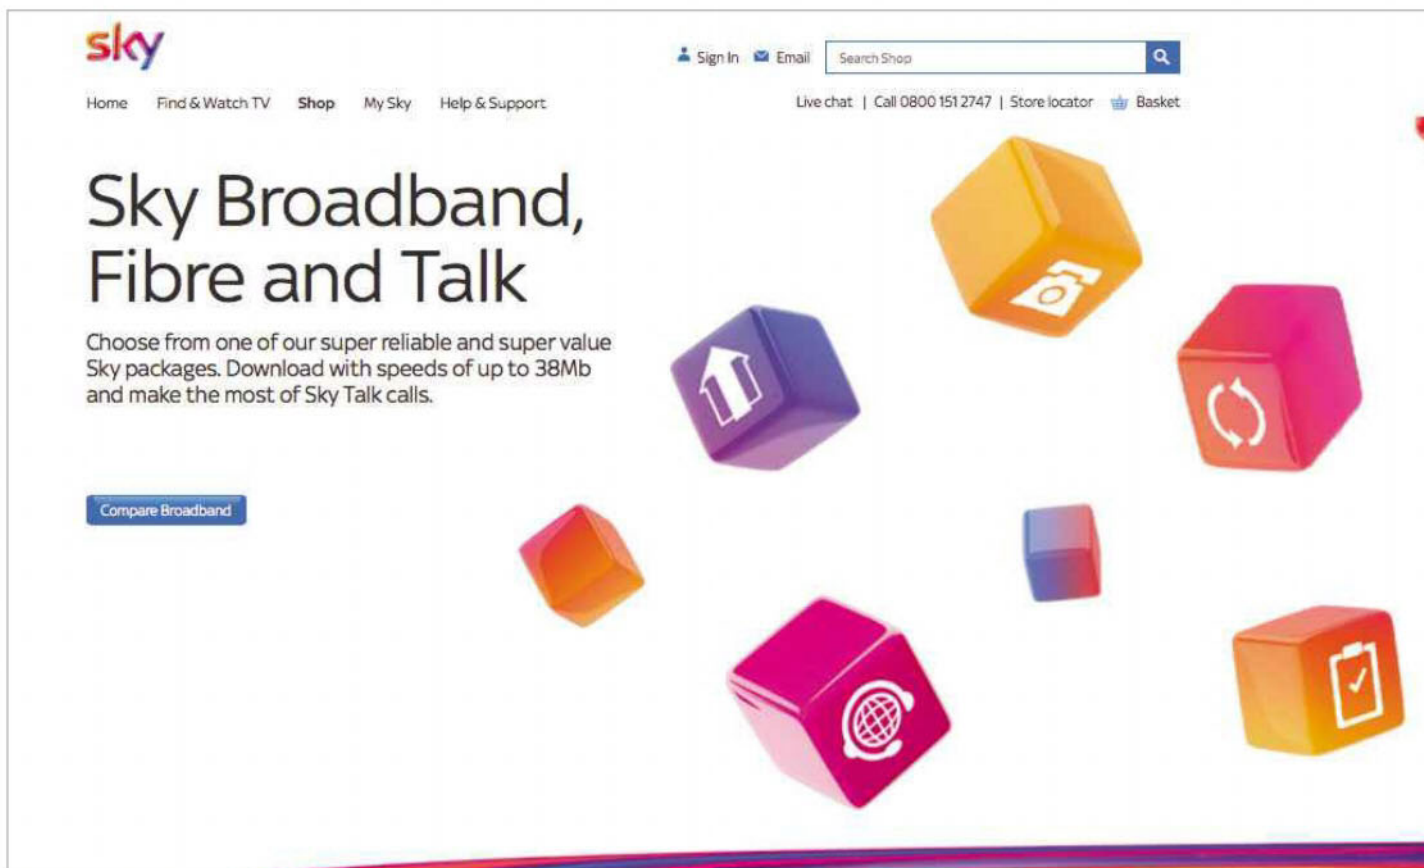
sky

Sign In Email Search Shop

Home Find & Watch TV Shop My Sky Help & Support

Live chat | Call 0800 151 2747 | Store locator Basket

Sky Broadband, Fibre and Talk

Choose from one of our super reliable and super value Sky packages. Download with speeds of up to 38Mb and make the most of Sky Talk calls.

Compare Broadband